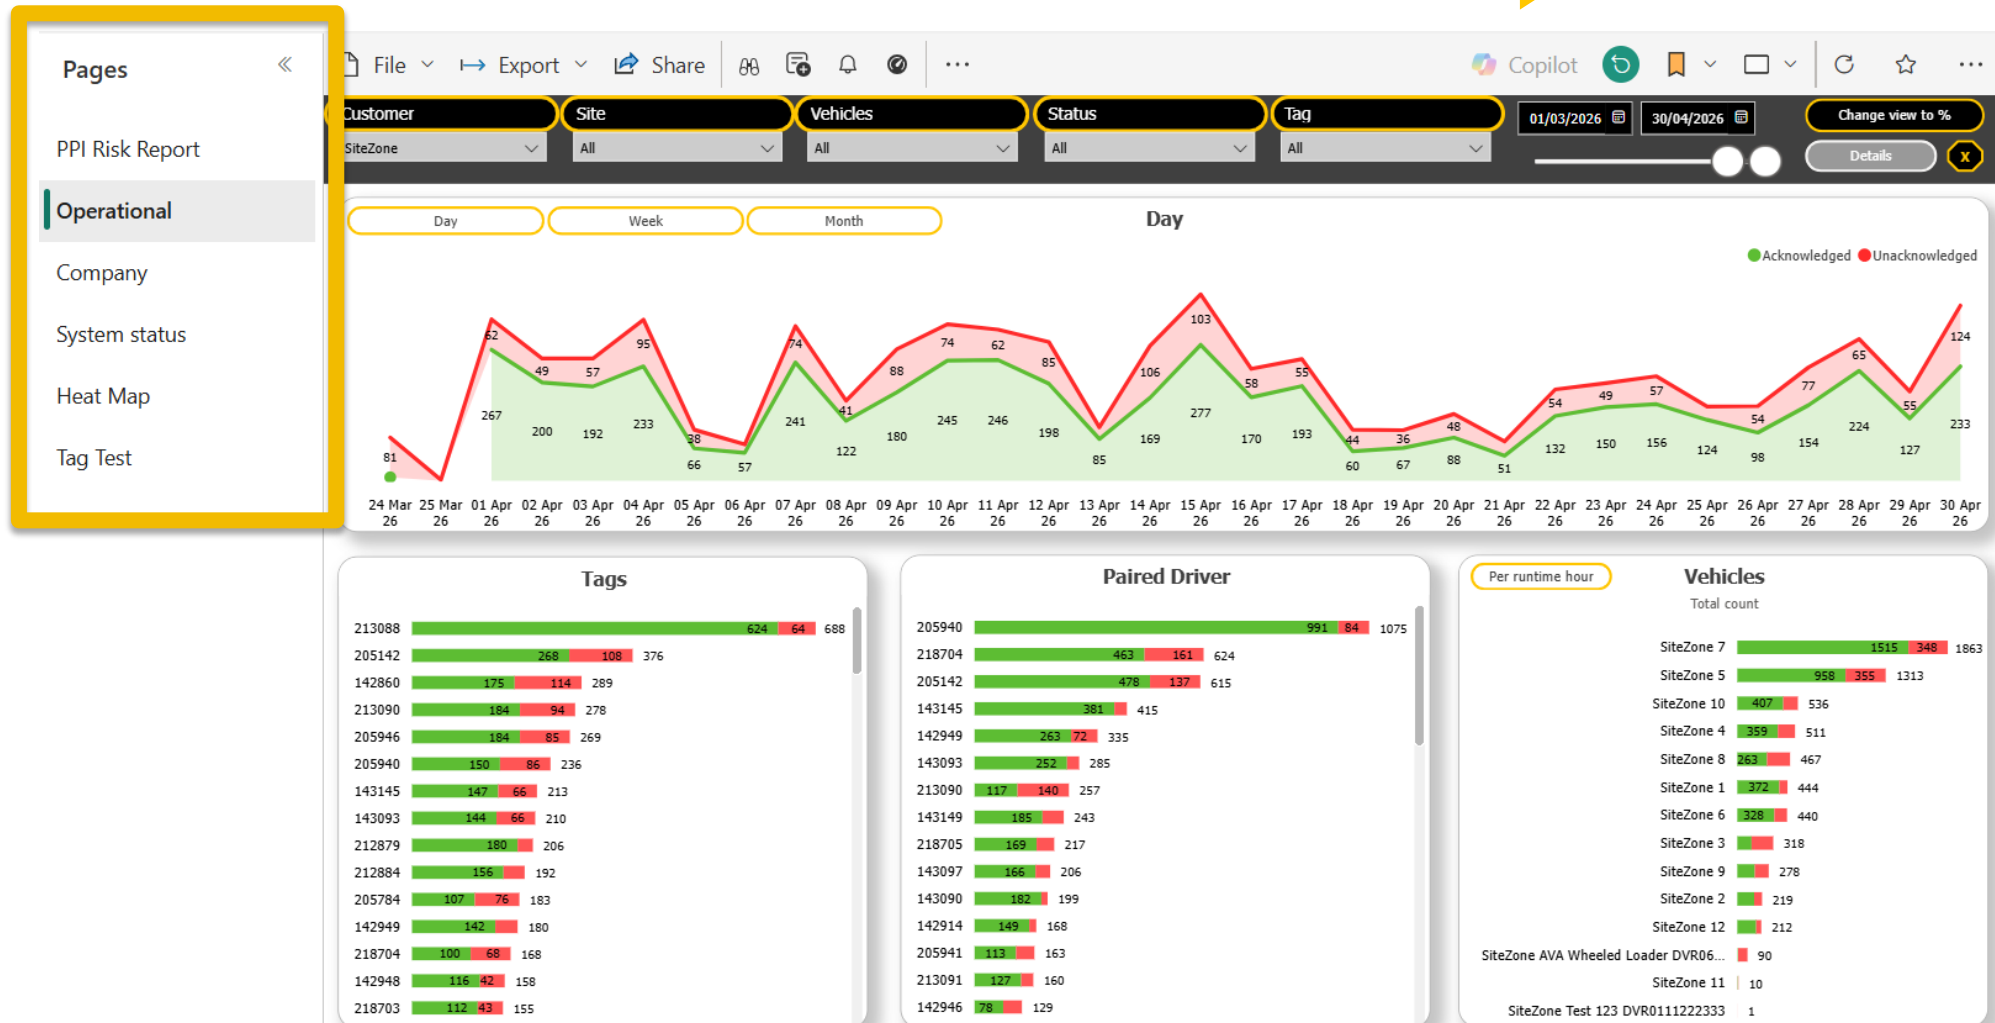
Pages

PPI Risk Report

Operational

Company

System status

Heat Map

Tag Test

File Export Share ··· Copilot ···

Customer
SiteZone

Site
All

Vehicles
All

Status
All

Tag
All

01/03/2026 30/04/2026

Change view to %

Details

X

Day Week Month

Day

Acknowledged Unacknowledged

81 267 62 200 49 192 57 233 95 66 38 57 241 74 122 41 180 88 245 74 246 62 198 85 85 169 106 277 103 170 58 193 55 60 44 67 36 88 48 51 132 54 150 49 156 57 124 98 54 154 77 224 65 127 55 233 124

24 Mar 26 | 25 Mar 26 | 01 Apr 26 | 02 Apr 26 | 03 Apr 26 | 04 Apr 26 | 05 Apr 26 | 06 Apr 26 | 07 Apr 26 | 08 Apr 26 | 09 Apr 26 | 10 Apr 26 | 11 Apr 26 | 12 Apr 26 | 13 Apr 26 | 14 Apr 26 | 15 Apr 26 | 16 Apr 26 | 17 Apr 26 | 18 Apr 26 | 19 Apr 26 | 20 Apr 26 | 21 Apr 26 | 22 Apr 26 | 23 Apr 26 | 24 Apr 26 | 25 Apr 26 | 26 Apr 26 | 27 Apr 26 | 28 Apr 26 | 29 Apr 26 | 30 Apr 26

Tags

| | | | |
|---|---|---|---|
| 213088 | 624 | 64 | 688 |
| 205142 | 268 | 108 | 376 |
| 142860 | 175 | 114 | 289 |
| 213090 | 184 | 94 | 278 |
| 205946 | 184 | 85 | 269 |
| 205940 | 150 | 86 | 236 |
| 143145 | 147 | 66 | 213 |
| 143093 | 144 | 66 | 210 |
| 212879 | 180 | | 206 |
| 212884 | 156 | | 192 |
| 205784 | 107 | 76 | 183 |
| 142949 | 142 | | 180 |
| 218704 | 100 | 68 | 168 |
| 142948 | 116 | 42 | 158 |
| 218703 | 112 | 43 | 155 |

Paired Driver

| | | | |
|---|---|---|---|
| 205940 | 991 | 84 | 1075 |
| 218704 | 463 | 161 | 624 |
| 205142 | 478 | 137 | 615 |
| 143145 | 381 | | 415 |
| 142949 | 263 | 72 | 335 |
| 143093 | 252 | | 285 |
| 213090 | 117 | 140 | 257 |
| 143149 | 185 | | 243 |
| 218705 | 169 | | 217 |
| 143097 | 166 | | 206 |
| 143090 | 182 | | 199 |
| 142914 | 149 | | 168 |
| 205941 | 113 | | 163 |
| 213091 | 127 | | 160 |
| 142946 | 78 | | 129 |

Per runtime hour

Vehicles

Total count

| | | | |
|---|---|---|---|
| SiteZone 7 | 1515 | 348 | 1863 |
| SiteZone 5 | 958 | 355 | 1313 |
| SiteZone 10 | 407 | | 536 |
| SiteZone 4 | 359 | | 511 |
| SiteZone 8 | 263 | | 467 |
| SiteZone 1 | 372 | | 444 |
| SiteZone 6 | 328 | | 440 |
| SiteZone 3 | | | 318 |
| SiteZone 9 | | | 278 |
| SiteZone 2 | | | 219 |
| SiteZone 12 | | | 212 |
| SiteZone AVA Wheeled Loader DVR06... | | | 90 |
| SiteZone 11 | | | 10 |
| SiteZone Test 123 DVR0111222333 | | | 1 |